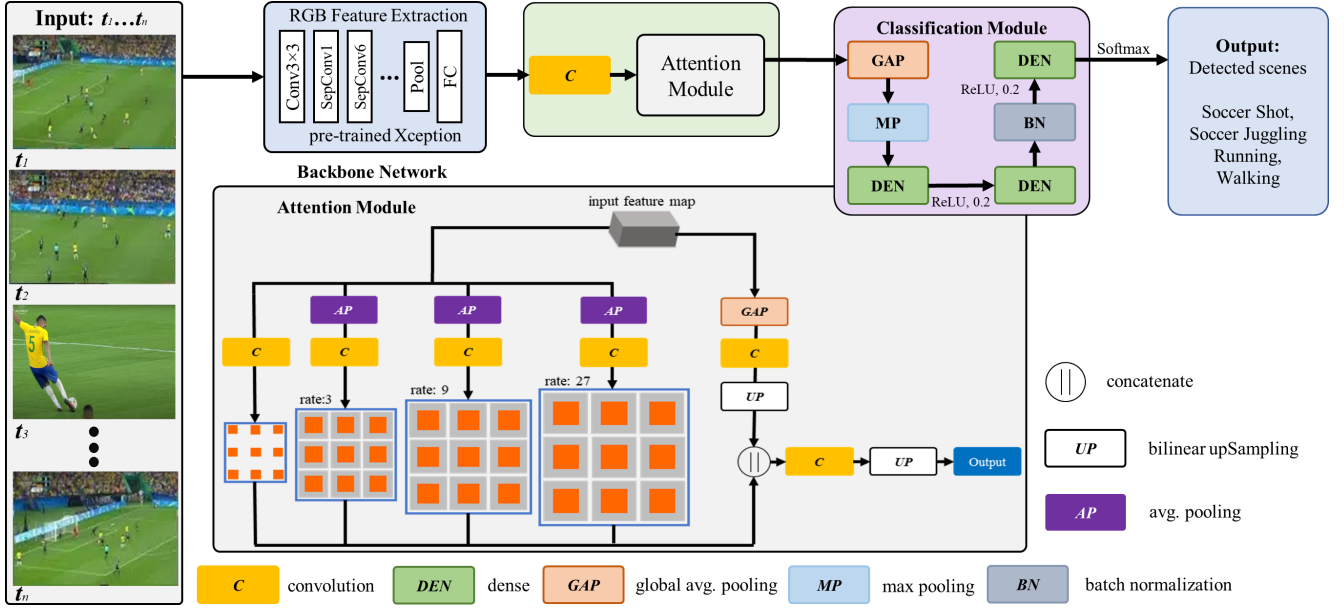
Input: $t_1 \ldots t_n$

$t_1$

$t_2$

$t_3$

$t_n$

RGB Feature Extraction

Conv3×3

SepConv1

SepConv6

...

Pool

FC

pre-trained Xception

Backbone Network

C

Attention Module

Classification Module

GAP

MP

DEN

DEN

ReLU, 0.2

BN

ReLU, 0.2

DEN

Softmax

Output:
Detected scenes

Soccer Shot,
Soccer Juggling
Running,
Walking

Attention Module

input feature map

AP

AP

AP

GAP

C

C

C

C

C

rate:3

rate: 9

rate: 27

UP

C

UP

Output

concatenate

UP bilinear upSampling

AP avg. pooling

C convolution

DEN dense

GAP global avg. pooling

MP max pooling

BN batch normalization